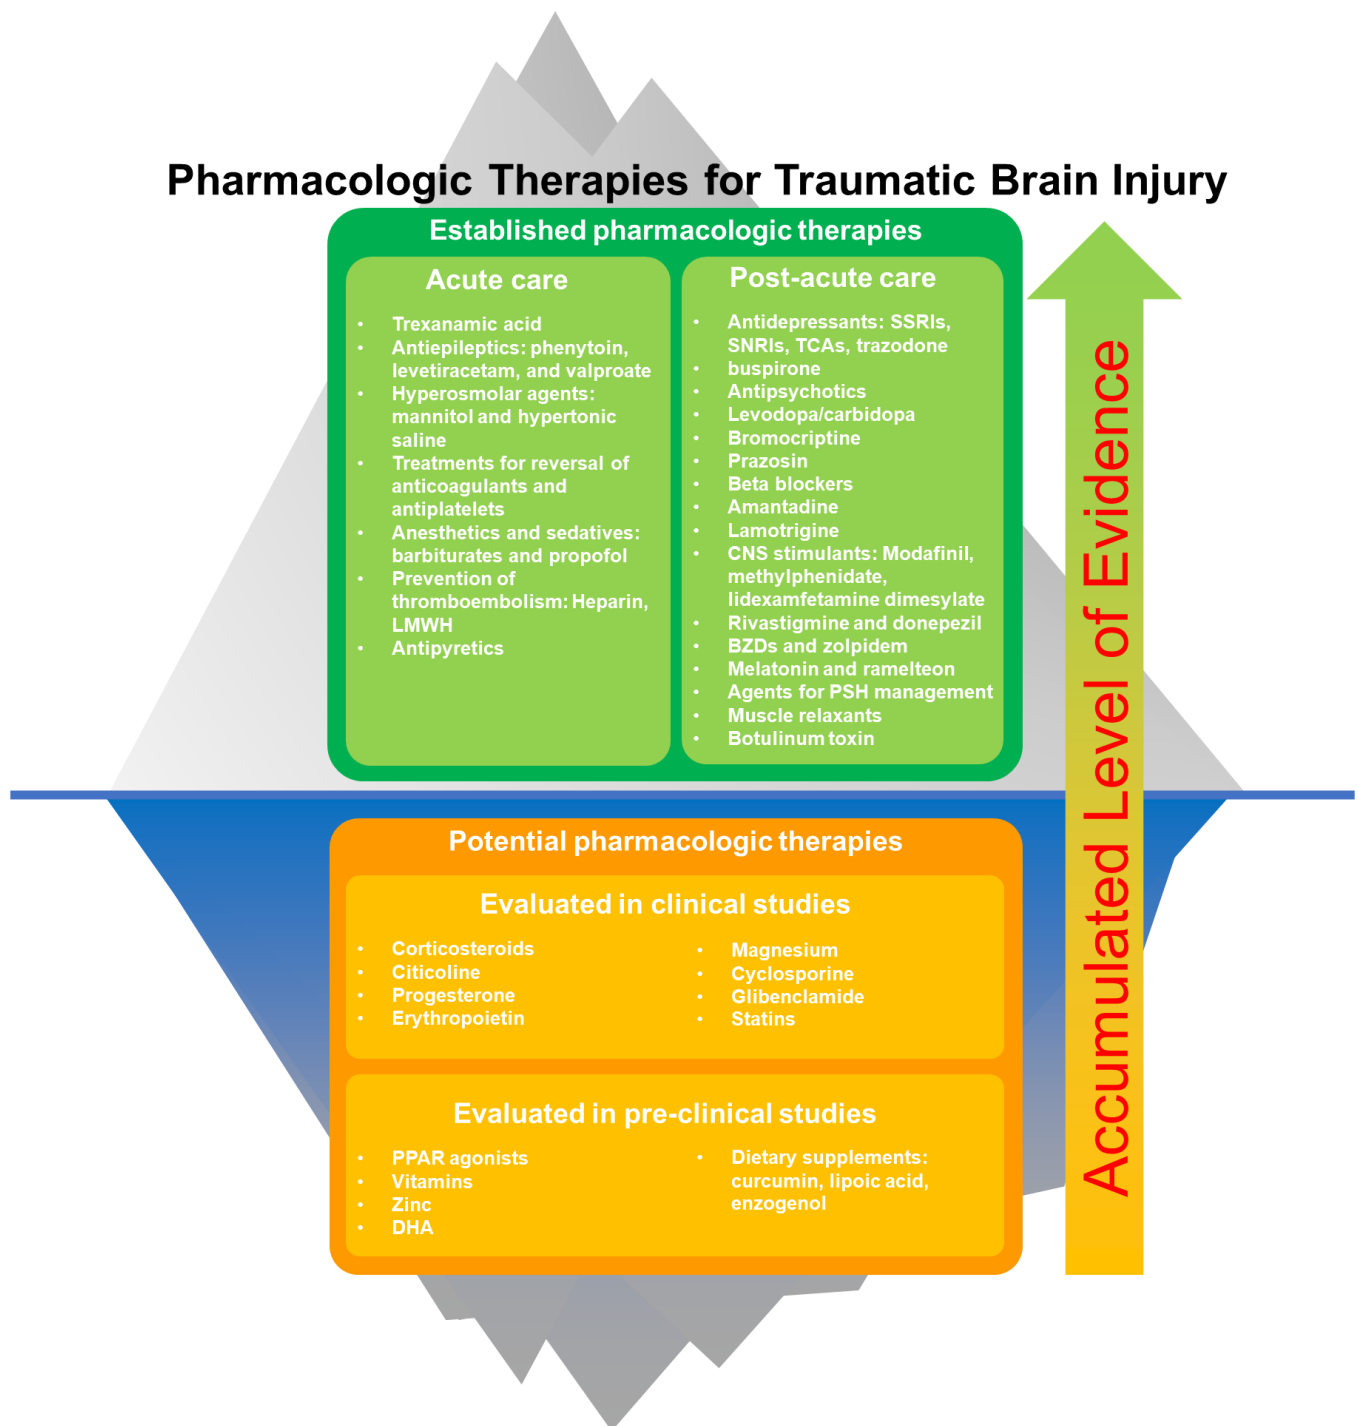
Pharmacologic Therapies for Traumatic Brain Injury

Established pharmacologic therapies

Acute care

- Trexanamic acid
- Antiepileptics: phenytoin, levetiracetam, and valproate
- Hyperosmolar agents: mannitol and hypertonic saline
- Treatments for reversal of anticoagulants and antiplatelets
- Anesthetics and sedatives: barbiturates and propofol
- Prevention of thromboembolism: Heparin, LMWH
- Antipyretics

Post-acute care

- Antidepressants: SSRIs, SNRIs, TCAs, trazodone
- buspirone
- Antipsychotics
- Levodopa/carbidopa
- Bromocriptine
- Prazosin
- Beta blockers
- Amantadine
- Lamotrigine
- CNS stimulants: Modafinil, methylphenidate, lidexamfetamine dimesylate
- Rivastigmine and donepezil
- BZDs and zolpidem
- Melatonin and ramelteon
- Agents for PSH management
- Muscle relaxants
- Botulinum toxin

Potential pharmacologic therapies

Evaluated in clinical studies

- Corticosteroids
- Citicoline
- Progesterone
- Erythropoietin

- Magnesium
- Cyclosporine
- Glibenclamide
- Statins

Evaluated in pre-clinical studies

- PPAR agonists
- Vitamins
- Zinc
- DHA

- Dietary supplements: curcumin, lipoic acid, enzogenol

Accumulated Level of Evidence